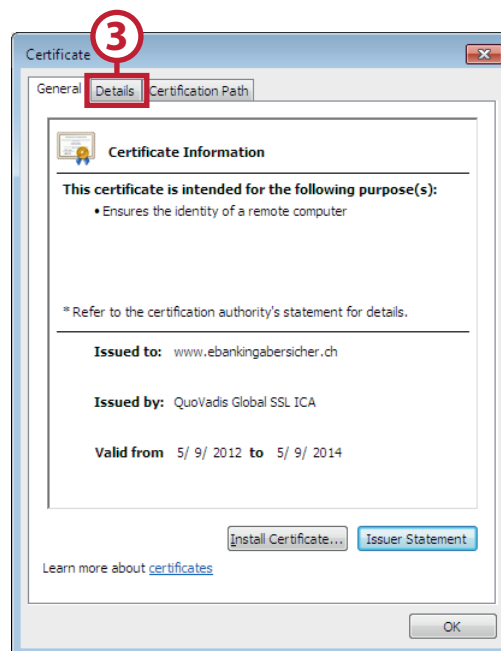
Certificate

3

General Details Certification Path

Certificate Information

This certificate is intended for the following purpose(s):

• Ensures the identity of a remote computer

* Refer to the certification authority's statement for details.

Issued to: www.ebankingabersicher.ch

Issued by: QuoVadis Global SSL ICA

Valid from 5/ 9/ 2012 to 5/ 9/ 2014

Install Certificate... Issuer Statement

Learn more about certificates

OK